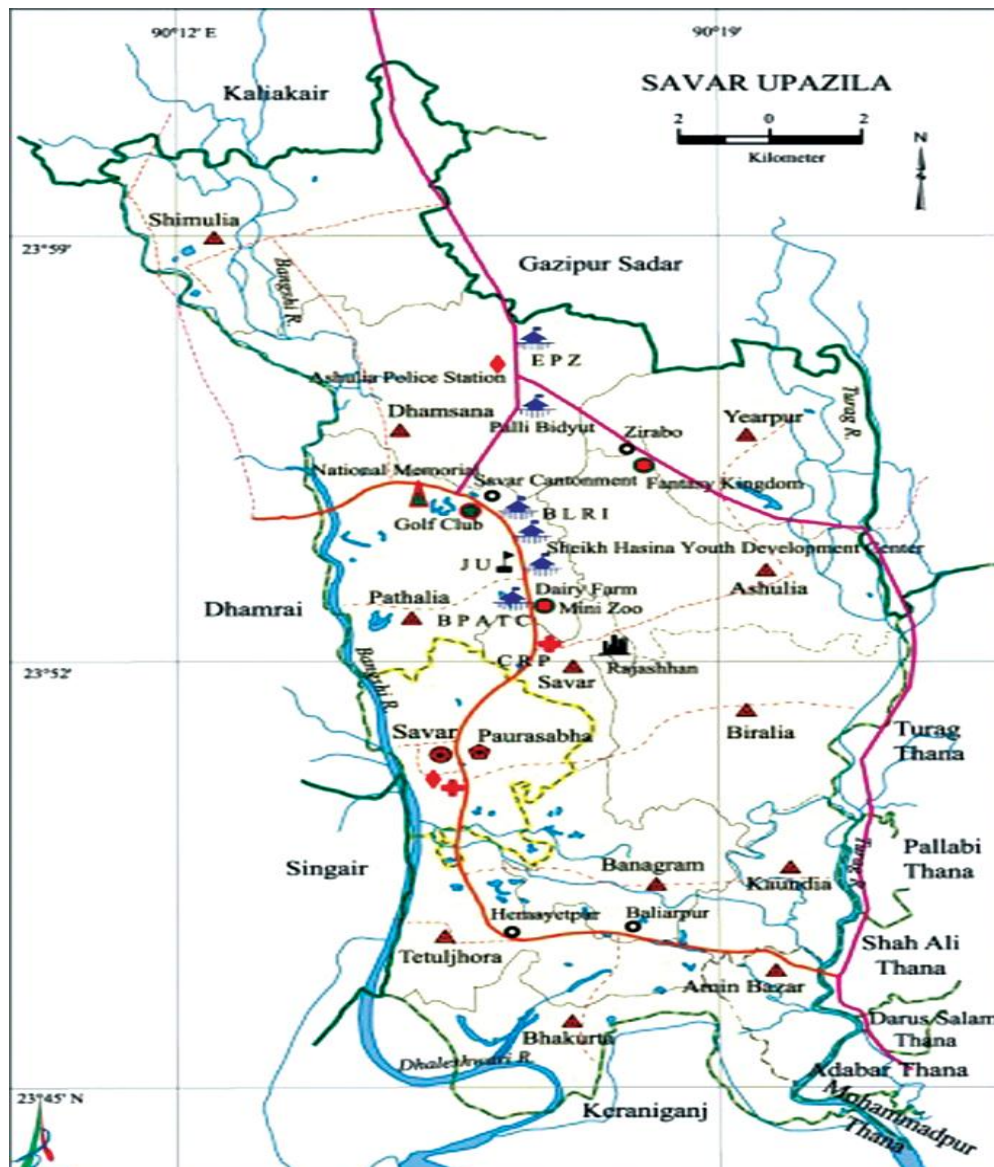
90°12' E

90°19'

SAVAR UPAZILA

2 0 2
Kilometer

N

Kaliakair

Shimulia

23°59'

Bangshi R.

Gazipur Sadar

E P Z

Ashulia Police Station

Dhamsana

Palli Bidyut

Zirabo

Yearpur

Turag R.

National Memorial

Savar Cantonment

Fantasy Kingdom

Golf Club

B L R I

J U

Sheikh Hasina Youth Development Center

Dhamrai

Pathalia

Dairy Farm

Mini Zoo

Ashulia

B P A T C

C R P

Rajashhan

23°52'

Savar

Bangshi R.

Savar

Paurasabha

Biralia

Turag Thana

Pallabi Thana

Singair

Banagram

Kaundia

Turag R.

Hemayetpur

Baliarpur

Tetuljhora

Shah Ali Thana

Amin Bazar

Darus Salam Thana

Bhakurta

Dhaleshwari R.

Adabar Thana

23°45' N

Keraniganj

Mohammadpur Thana